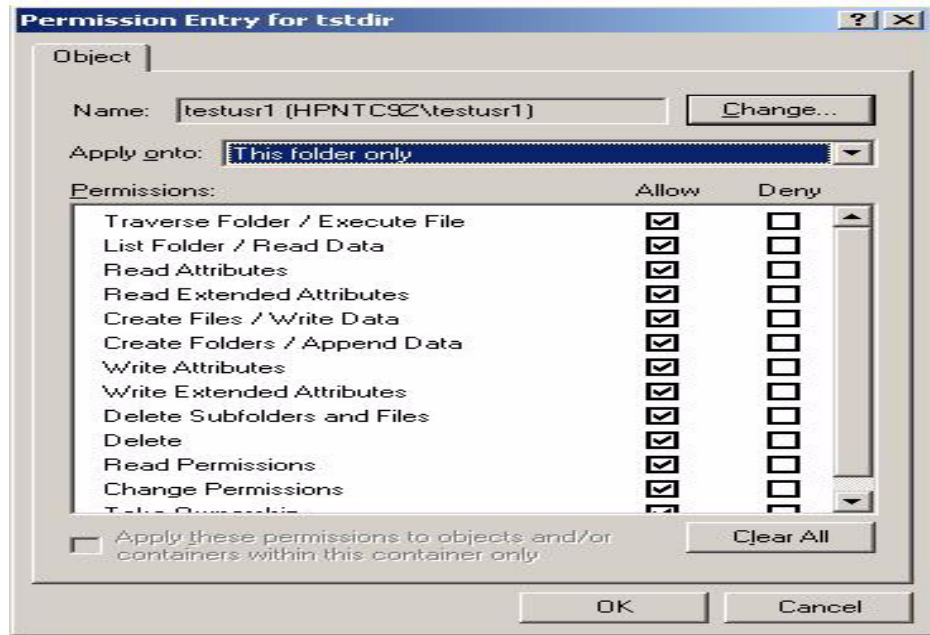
Permission Entry for tstdir

?

Object

Name: testusr1 (HPNTC9Z\testusr1)

Change...

Apply onto: This folder only

Permissions:

Allow

Deny

Traverse Folder / Execute File
List Folder / Read Data
Read Attributes
Read Extended Attributes
Create Files / Write Data
Create Folders / Append Data
Write Attributes
Write Extended Attributes
Delete Subfolders and Files
Delete
Read Permissions
Change Permissions
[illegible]

Apply these permissions to objects and/or containers within this container only

Clear All

OK

Cancel